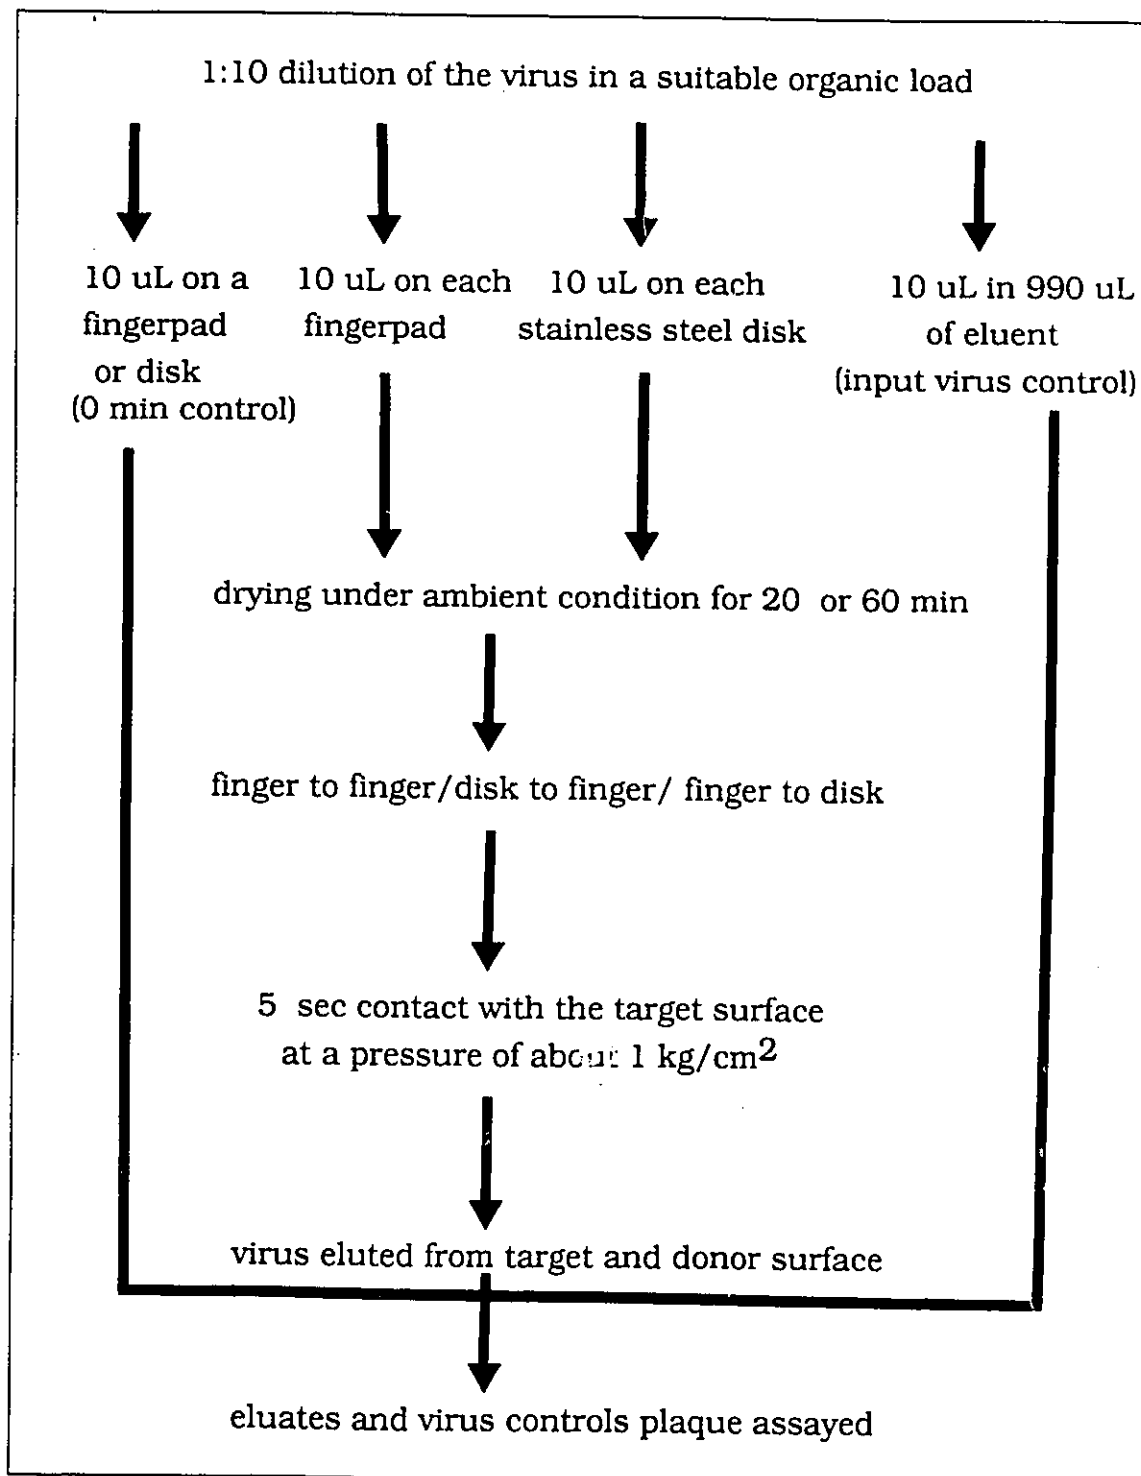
1:10 dilution of the virus in a suitable organic load

10 uL on a fingerpad or disk (0 min control)

10 uL on each fingerpad

10 uL on each stainless steel disk

10 uL in 990 uL of eluent (input virus control)

drying under ambient condition for 20 or 60 min

finger to finger/disk to finger/ finger to disk

5 sec contact with the target surface at a pressure of about 1 kg/cm$^2$

virus eluted from target and donor surface

eluates and virus controls plaque assayed